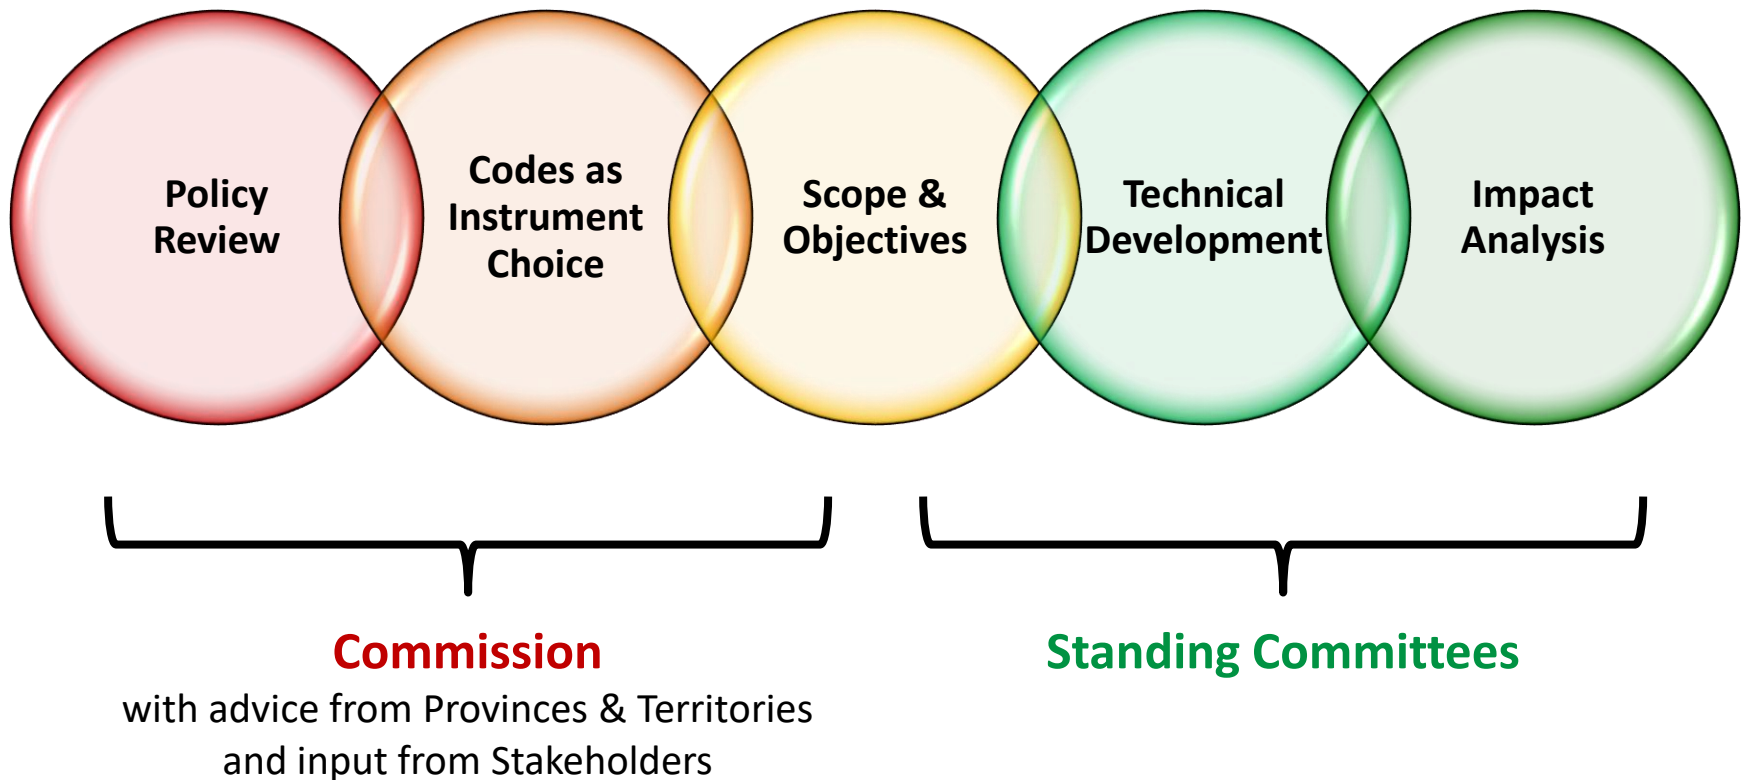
Policy Review

Codes as Instrument Choice

Scope & Objectives

Technical Development

Impact Analysis

Commission
with advice from Provinces & Territories and input from Stakeholders

Standing Committees